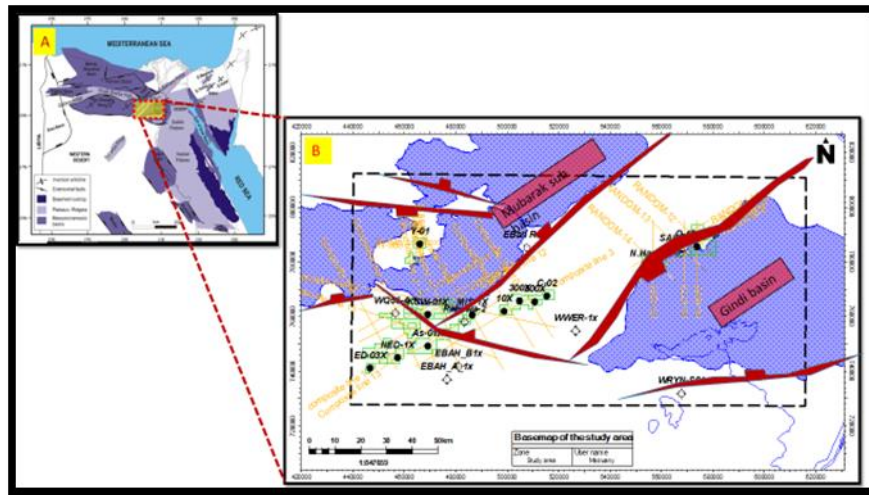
A

MEDITERRANEAN SEA

LIBYA

WESTERN DESERT

RED SEA

B

N

Mubarak sub basin

EBSA R

Y-01

SA

N.Ha

Gindi basin

WQ-1

10X

300

C-02

WWER-1x

As-01

NEO-1X

ED-03X

EBAH_B1x

EBAH_A-1x

WRYN

RANDOM-12

RANDOM-13

RANDOM-14

0 10 20 30 40 50km

1:647,603

Basemap of the study area

Zone
Study area

User name
Mohamed

420000 440000 460000 480000 500000 520000 540000 560000 580000 600000 620000